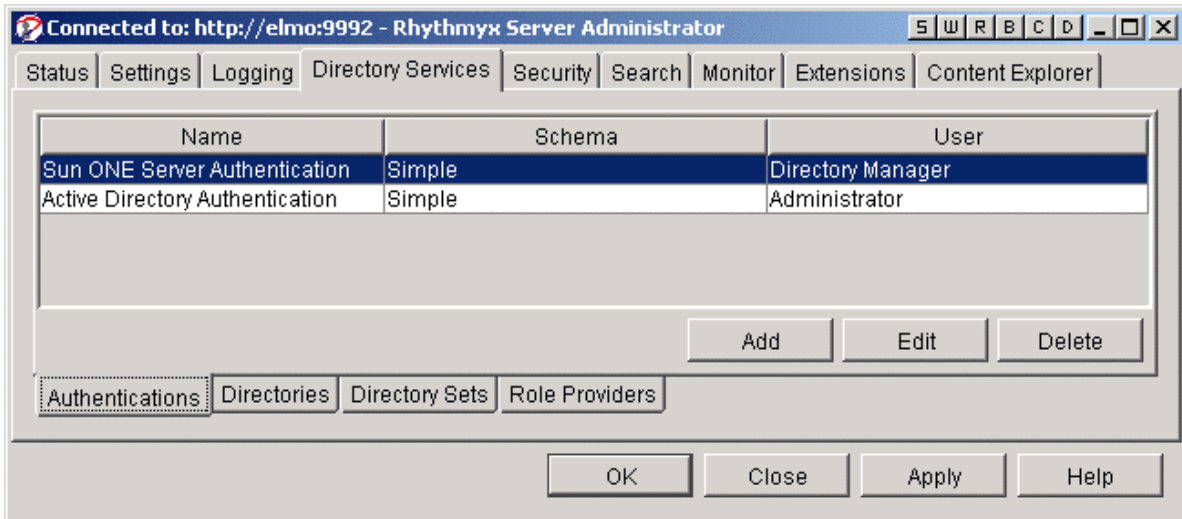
Connected to: http://elmo:9992 - Rhythmyx Server Administrator

S W R B C D

Status | Settings | Logging | Directory Services | Security | Search | Monitor | Extensions | Content Explorer

| Name | Schema | User |
|---|---|---|
| Sun ONE Server Authentication | Simple | Directory Manager |
| Active Directory Authentication | Simple | Administrator |

Add | Edit | Delete

Authentications | Directories | Directory Sets | Role Providers

OK | Close | Apply | Help